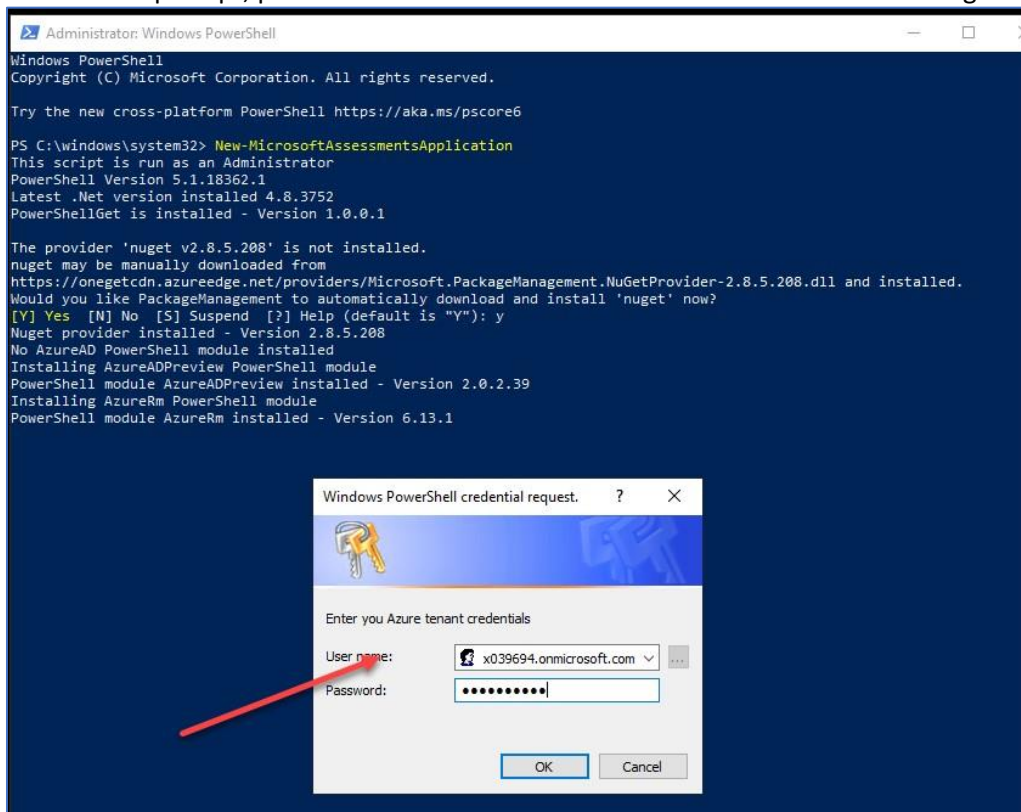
Administrator: Windows PowerShell

Windows PowerShell
Copyright (C) Microsoft Corporation. All rights reserved.

Try the new cross-platform PowerShell https://aka.ms/pscore6

PS C:\windows\system32> New-MicrosoftAssessmentsApplication
This script is run as an Administrator
PowerShell Version 5.1.18362.1
Latest .Net version installed 4.8.3752
PowerShellGet is installed - Version 1.0.0.1

The provider 'nuget v2.8.5.208' is not installed.
nuget may be manually downloaded from
https://onegetcdn.azureedge.net/providers/Microsoft.PackageManagement.NuGetProvider-2.8.5.208.dll and installed.
Would you like PackageManagement to automatically download and install 'nuget' now?
[Y] Yes [N] No [S] Suspend [?] Help (default is "Y"): y
Nuget provider installed - Version 2.8.5.208
No AzureAD PowerShell module installed
Installing AzureADPreview PowerShell module
PowerShell module AzureADPreview installed - Version 2.0.2.39
Installing AzureRm PowerShell module
PowerShell module AzureRm installed - Version 6.13.1

Windows PowerShell credential request. ? ×

Enter you Azure tenant credentials

User name: x039694.onmicrosoft.com
Password: ••••••••••

OK Cancel